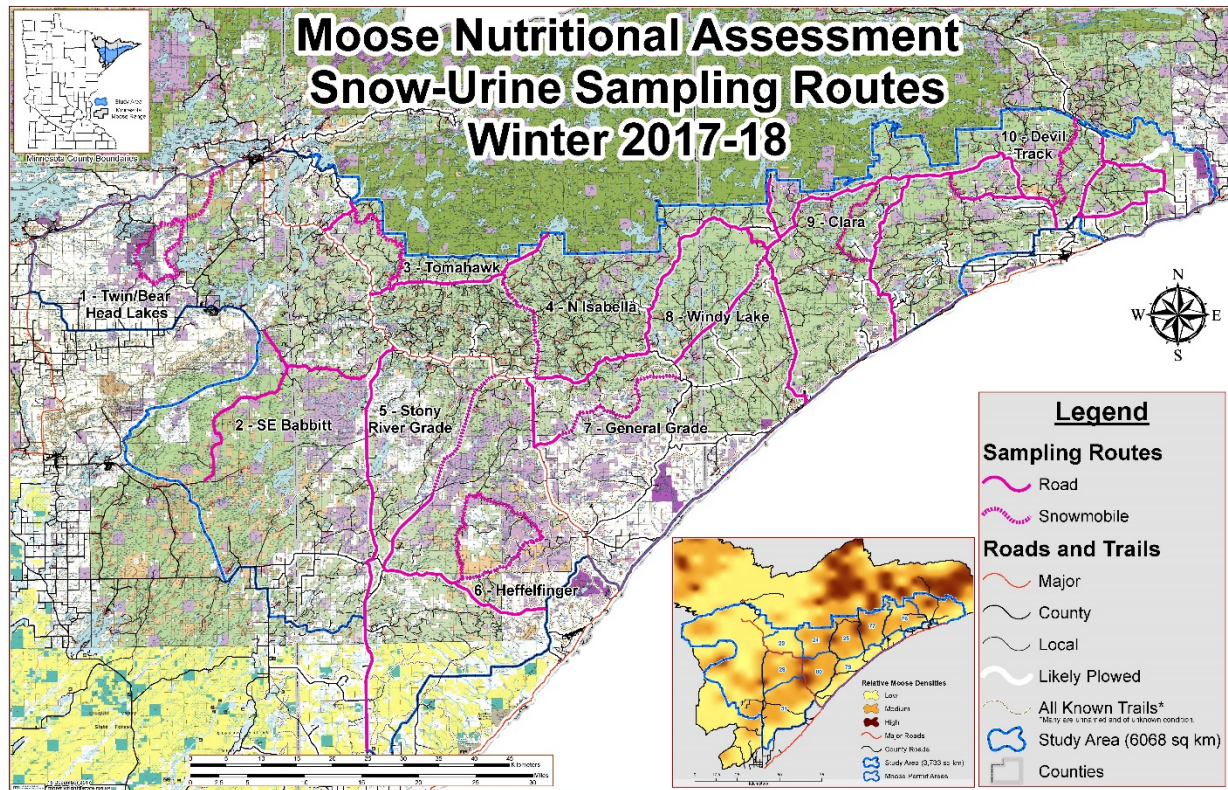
Moose Nutritional Assessment
Snow-Urine Sampling Routes
Winter 2017-18

Minnesota County Boundaries

1 - Twin/Bear Head Lakes
2 - SE Babbitt
3 - Tomahawk
4 - N Isabella
5 - Stony River Grade
6 - Heffelfinger
7 - General Grade
8 - Windy Lake
9 - Clara
10 - Devil Track

N
W E
S

Legend
Sampling Routes
Road
Snowmobile
Roads and Trails
Major
County
Local
Likely Plowed
All Known Trails*
*Many are unnamed and of unknown condition.
Study Area (6068 sq km)
Counties

Relative Moose Densities
Low
Medium
High
Major Roads
County Roads
Study Area (3,733 sq km)
Moose Permit Areas

0 5 10 15 20 25 30 35 40 45 Kilometers
0 2.5 5 10 15 20 25 30 Miles